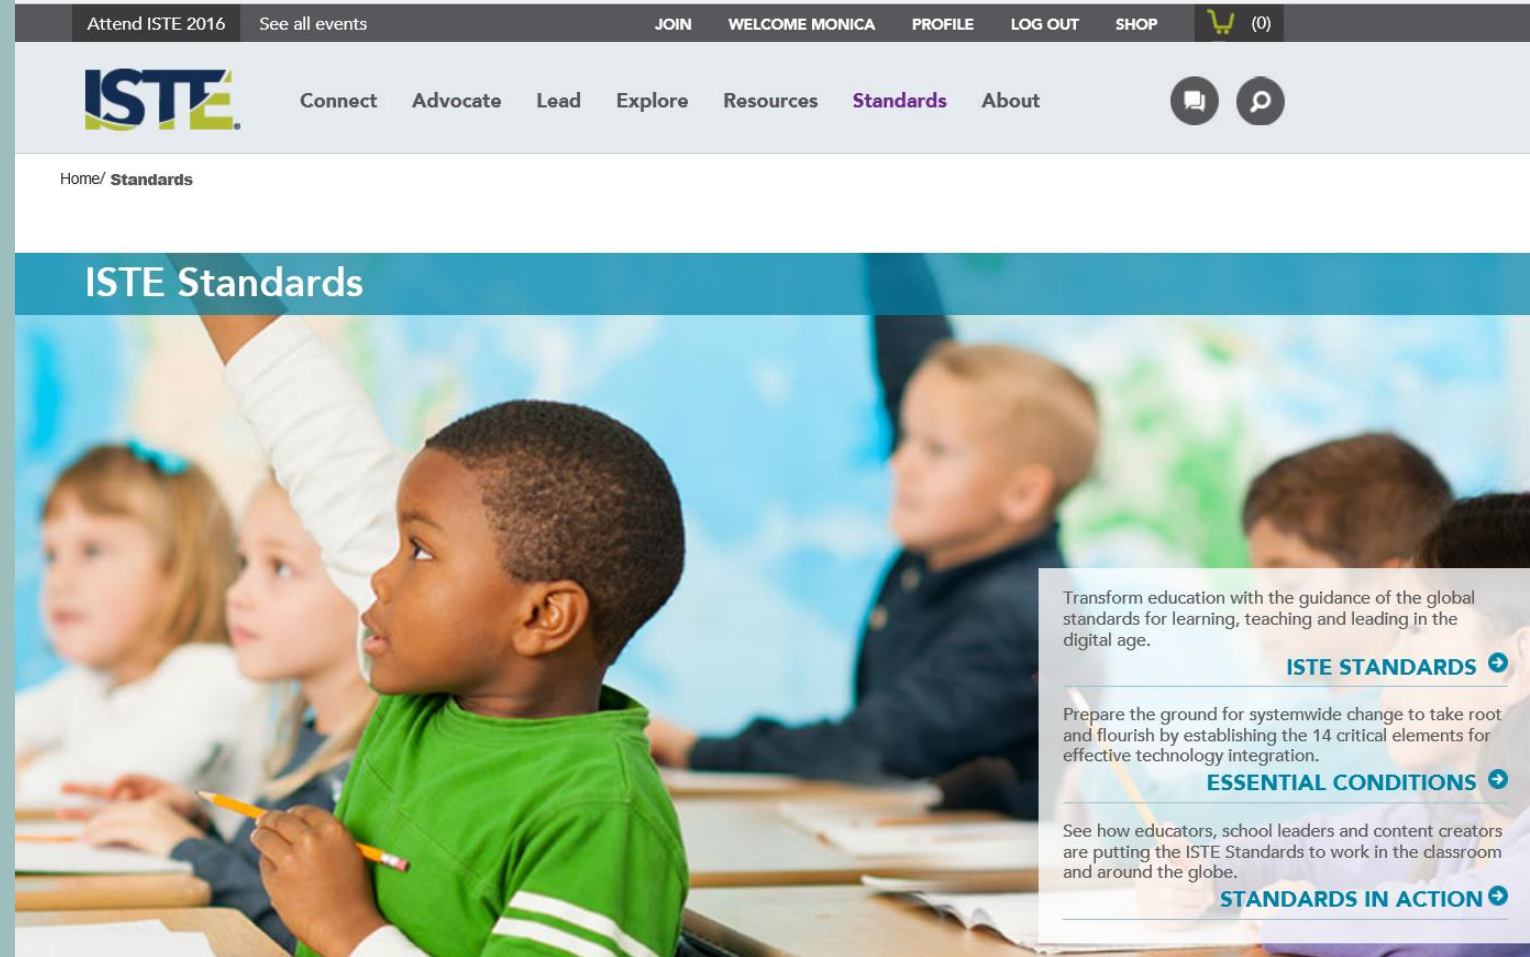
Attend ISTE 2016 See all events JOIN WELCOME MONICA PROFILE LOG OUT SHOP (0)

ISTE

Connect Advocate Lead Explore Resources Standards About

Home/ Standards

ISTE Standards

Transform education with the guidance of the global standards for learning, teaching and leading in the digital age.

ISTE STANDARDS

Prepare the ground for systemwide change to take root and flourish by establishing the 14 critical elements for effective technology integration.

ESSENTIAL CONDITIONS

See how educators, school leaders and content creators are putting the ISTE Standards to work in the classroom and around the globe.

STANDARDS IN ACTION